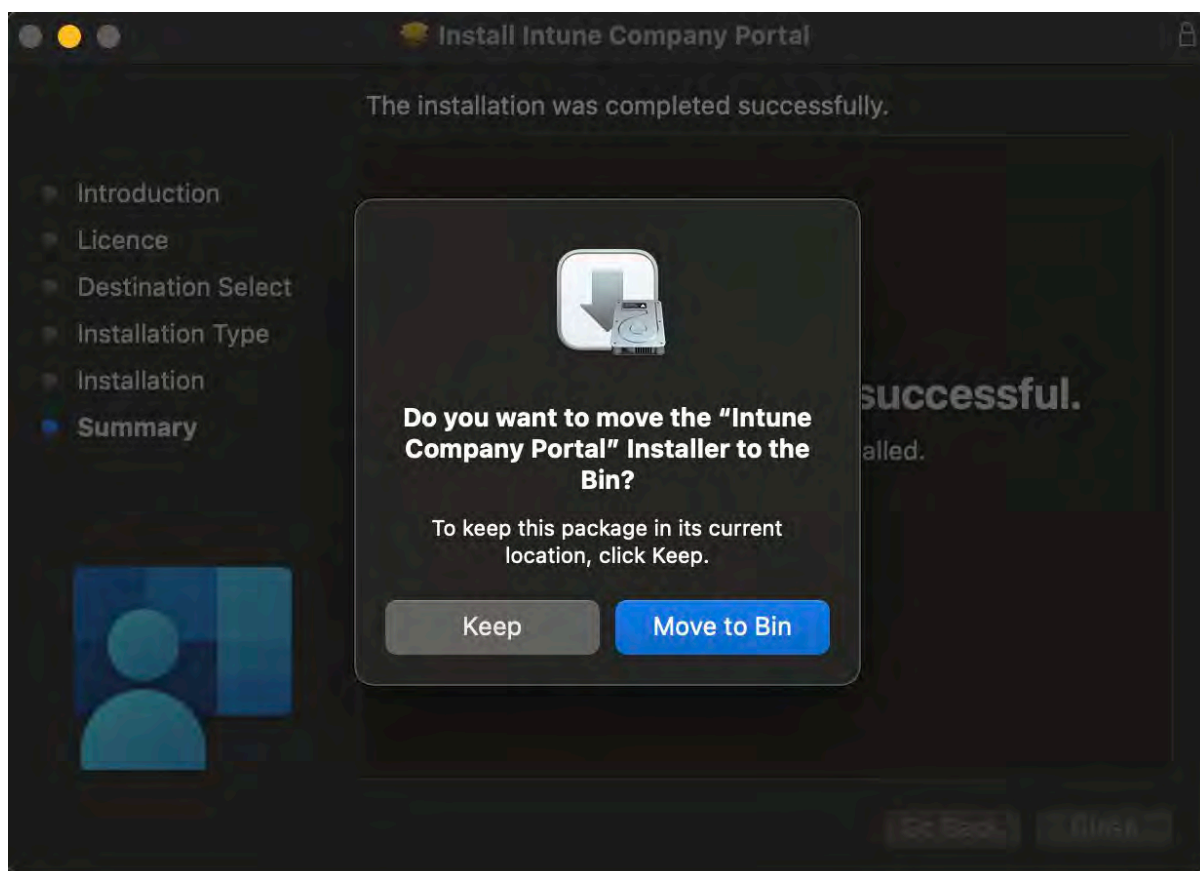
Install Intune Company Portal

The installation was completed successfully.

Introduction
Licence
Destination Select
Installation Type
Installation
Summary

successful.

alled.

Do you want to move the "Intune Company Portal" Installer to the Bin?

To keep this package in its current location, click Keep.

Keep

Move to Bin

Go Back

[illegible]